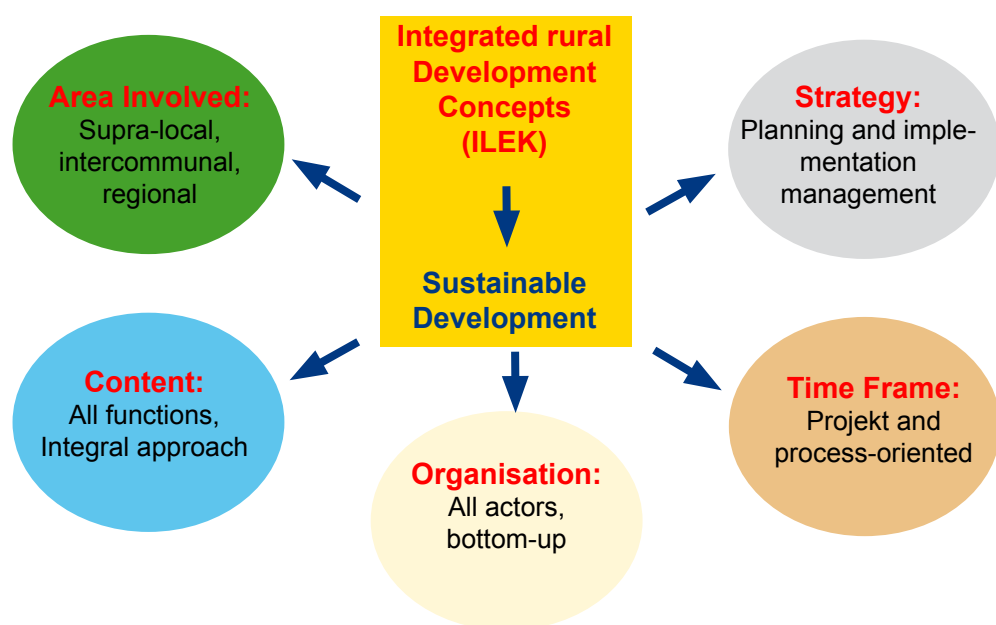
Integrated rural Development Concepts (ILEK)

Sustainable Development

Area Involved:
Supra-local, intercommunal, regional

Strategy:
Planning and implementation management

Content:
All functions, Integral approach

Time Frame:
Projekt and process-oriented

Organisation:
All actors, bottom-up